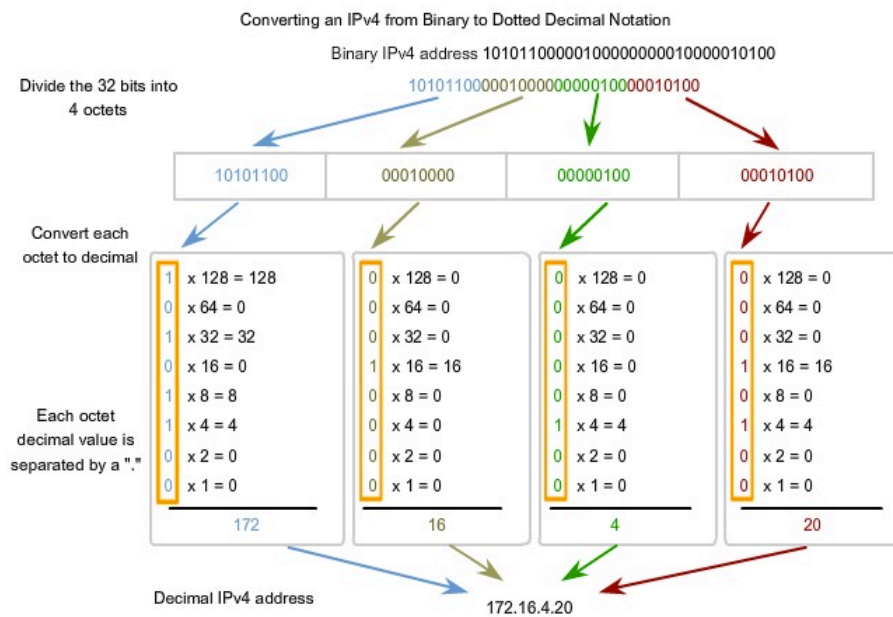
Converting an IPv4 from Binary to Dotted Decimal Notation

Binary IPv4 address 10101100000100000000010000010100

Divide the 32 bits into 4 octets

10101100000100000000010000010100

| 10101100 | 00010000 | 00000100 | 00010100 |
|---|---|---|---|

Convert each octet to decimal

1 x 128 = 128
0 x 64 = 0
1 x 32 = 32
0 x 16 = 0
1 x 8 = 8
1 x 4 = 4
0 x 2 = 0
0 x 1 = 0
172

0 x 128 = 0
0 x 64 = 0
0 x 32 = 0
1 x 16 = 16
0 x 8 = 0
0 x 4 = 0
0 x 2 = 0
0 x 1 = 0
16

0 x 128 = 0
0 x 64 = 0
0 x 32 = 0
0 x 16 = 0
0 x 8 = 0
1 x 4 = 4
0 x 2 = 0
0 x 1 = 0
4

0 x 128 = 0
0 x 64 = 0
0 x 32 = 0
1 x 16 = 16
0 x 8 = 0
1 x 4 = 4
0 x 2 = 0
0 x 1 = 0
20

Each octet decimal value is separated by a "."

Decimal IPv4 address

172.16.4.20